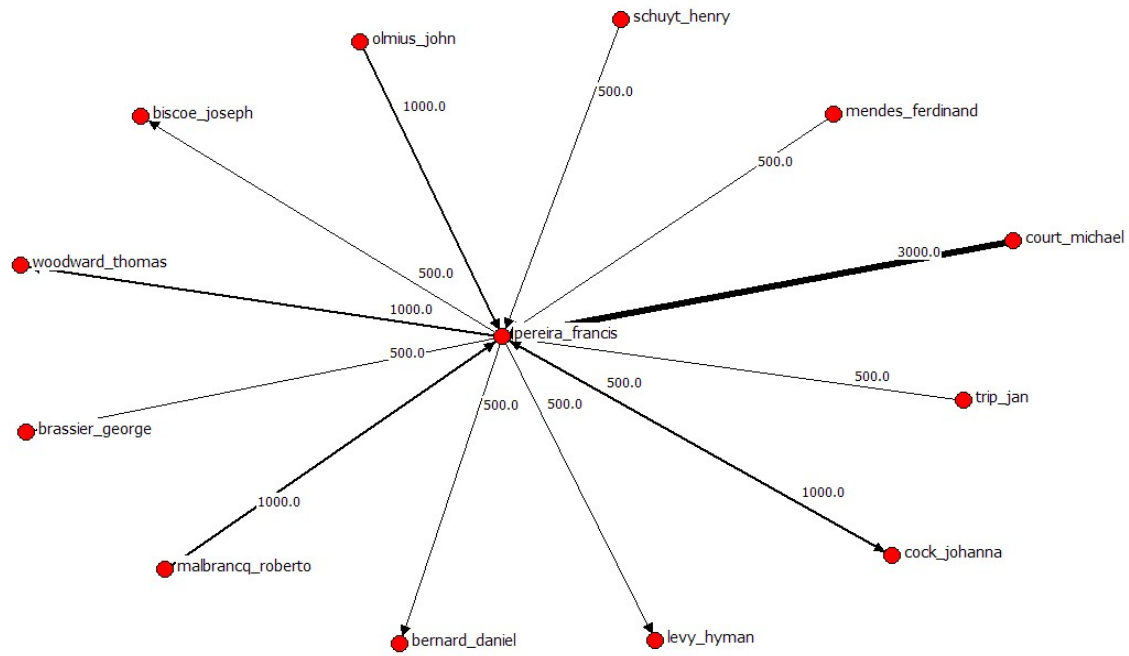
schuyt_henry
olmius_john
1000.0
500.0
biscoe_joseph
mendes_ferdinand
500.0
court_michael
3000.0
woodward_thomas
500.0
1000.0
pereira_francis
500.0
500.0
500.0
trip_jan
500.0
500.0
brassier_george
1000.0
1000.0
malbrancq_roberto
cock_johanna
bernard_daniel
levy_hyman